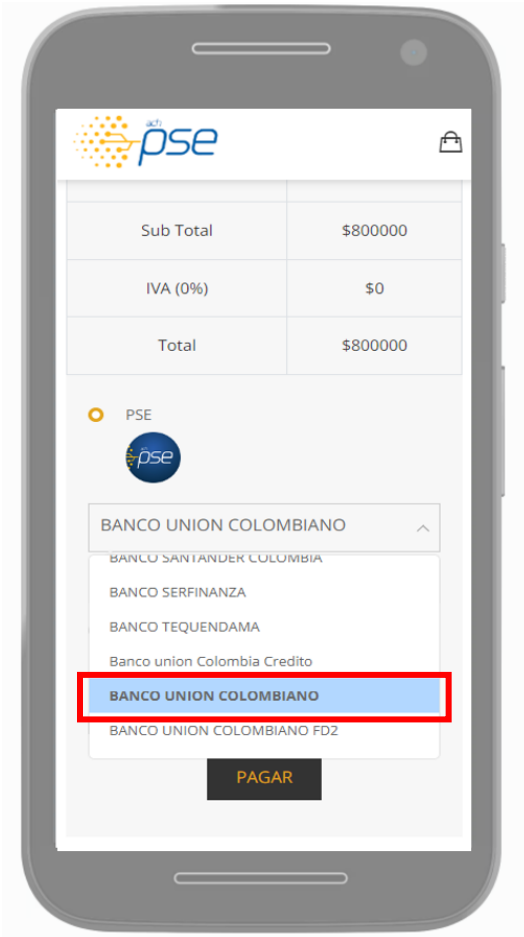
ach pse

| | |
|---|---|
| Sub Total | $800000 |
| IVA (0%) | $0 |
| Total | $800000 |

PSE

pse

BANCO UNION COLOMBIANO

BANCO SANTANDER COLOMBIA
BANCO SERFINANZA
BANCO TEQUENDAMA
Banco union Colombia Credito
BANCO UNION COLOMBIANO
BANCO UNION COLOMBIANO FD2

PAGAR